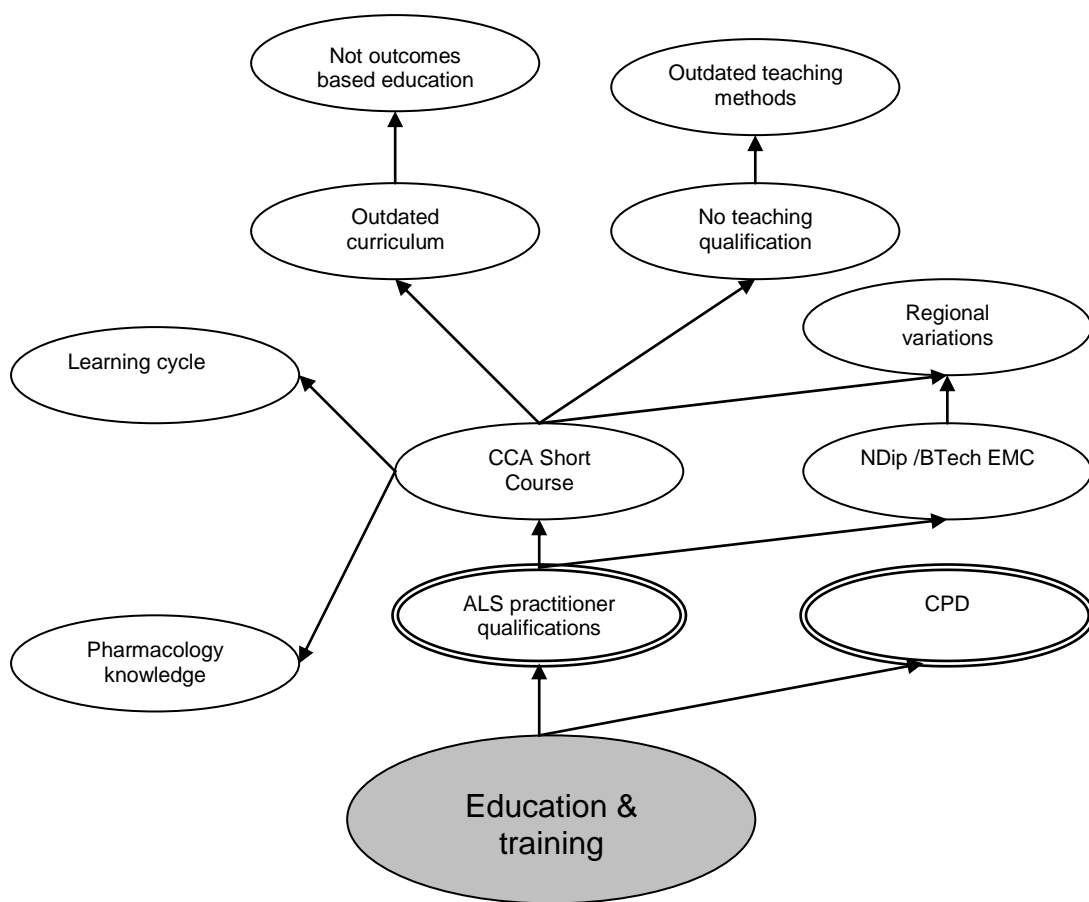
Not outcomes based education

Outdated teaching methods

Outdated curriculum

No teaching qualification

Regional variations

Learning cycle

CCA Short Course

NDip /BTech EMC

ALS practitioner qualifications

CPD

Pharmacology knowledge

Education & training